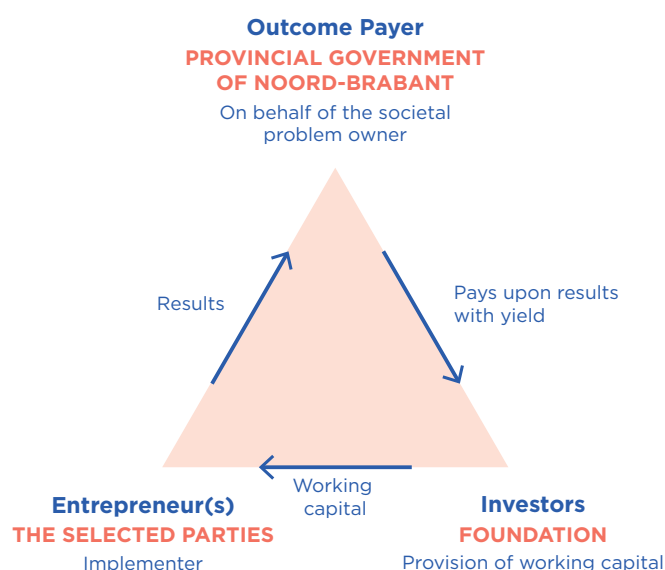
Outcome Payer
PROVINCIAL GOVERNMENT OF NOORD-BRABANT
On behalf of the societal problem owner

Results

Pays upon results with yield

Working capital

Entrepreneur(s)
THE SELECTED PARTIES
Implementer

Investors
FOUNDATION
Provision of working capital